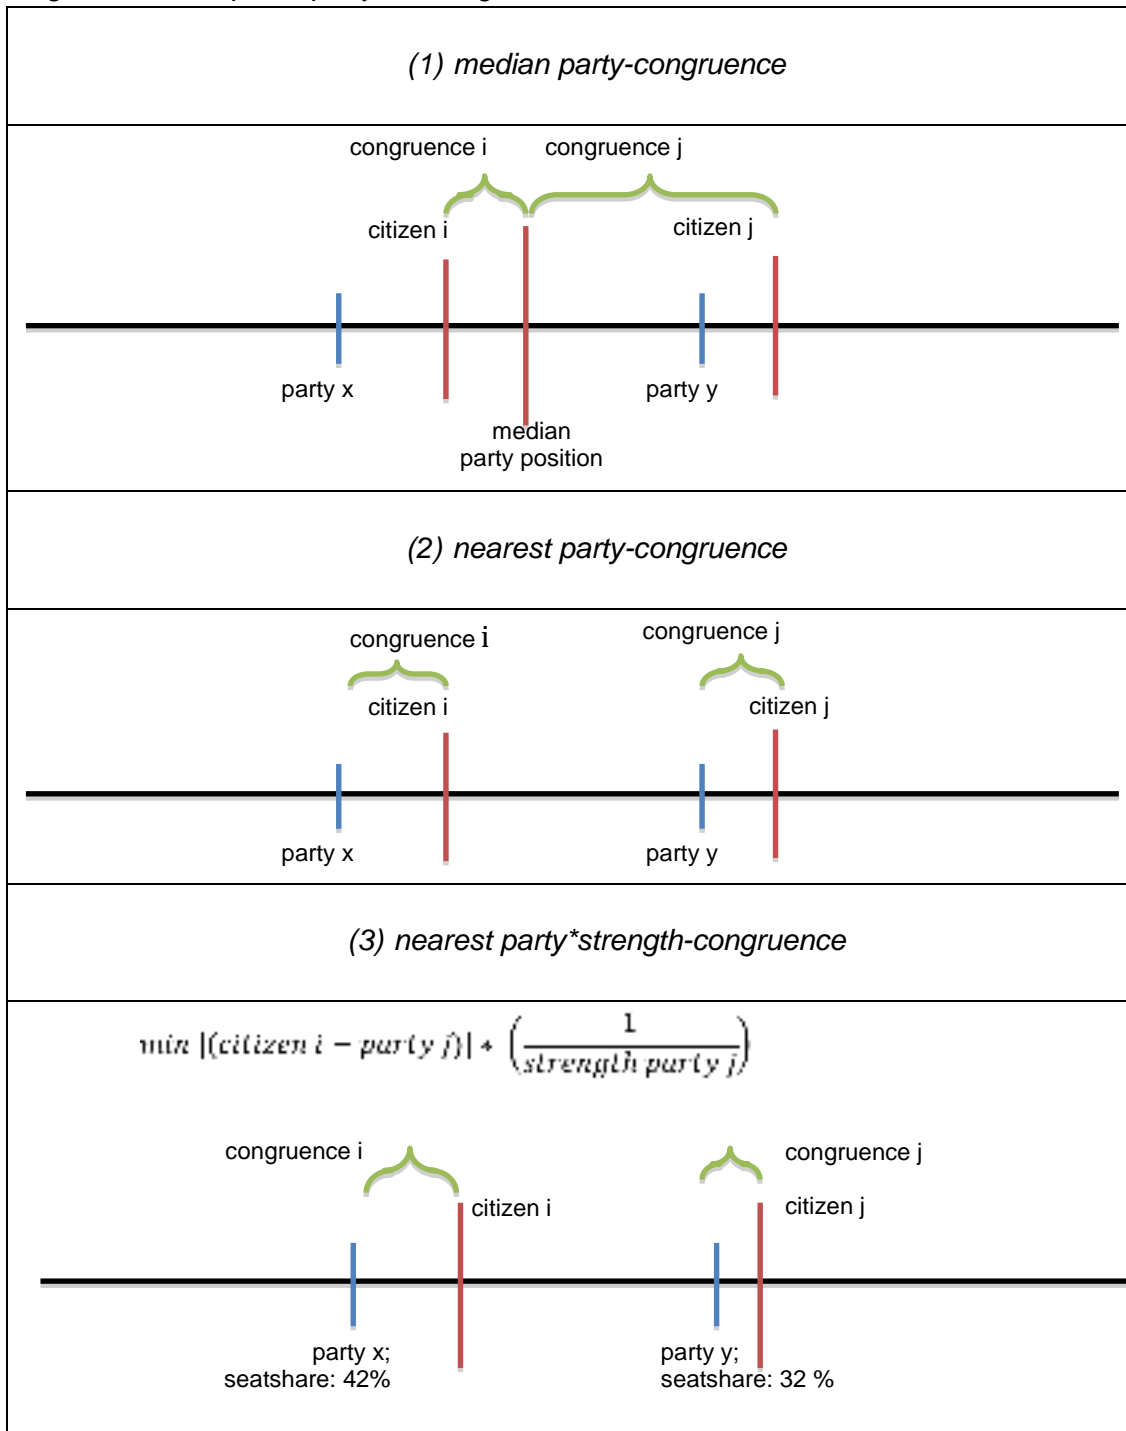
(1) median party-congruence

congruence i congruence j

citizen i citizen j

party x party y

median party position

(2) nearest party-congruence

congruence i congruence j

citizen i citizen j

party x party y

(3) nearest party*strength-congruence

$min\ |(citizen\ i - party\ j)| + \left(\frac{1}{strength\ party\ j}\right)$

congruence i congruence j

citizen i citizen j

party x; seatshare: 42%

party y; seatshare: 32 %